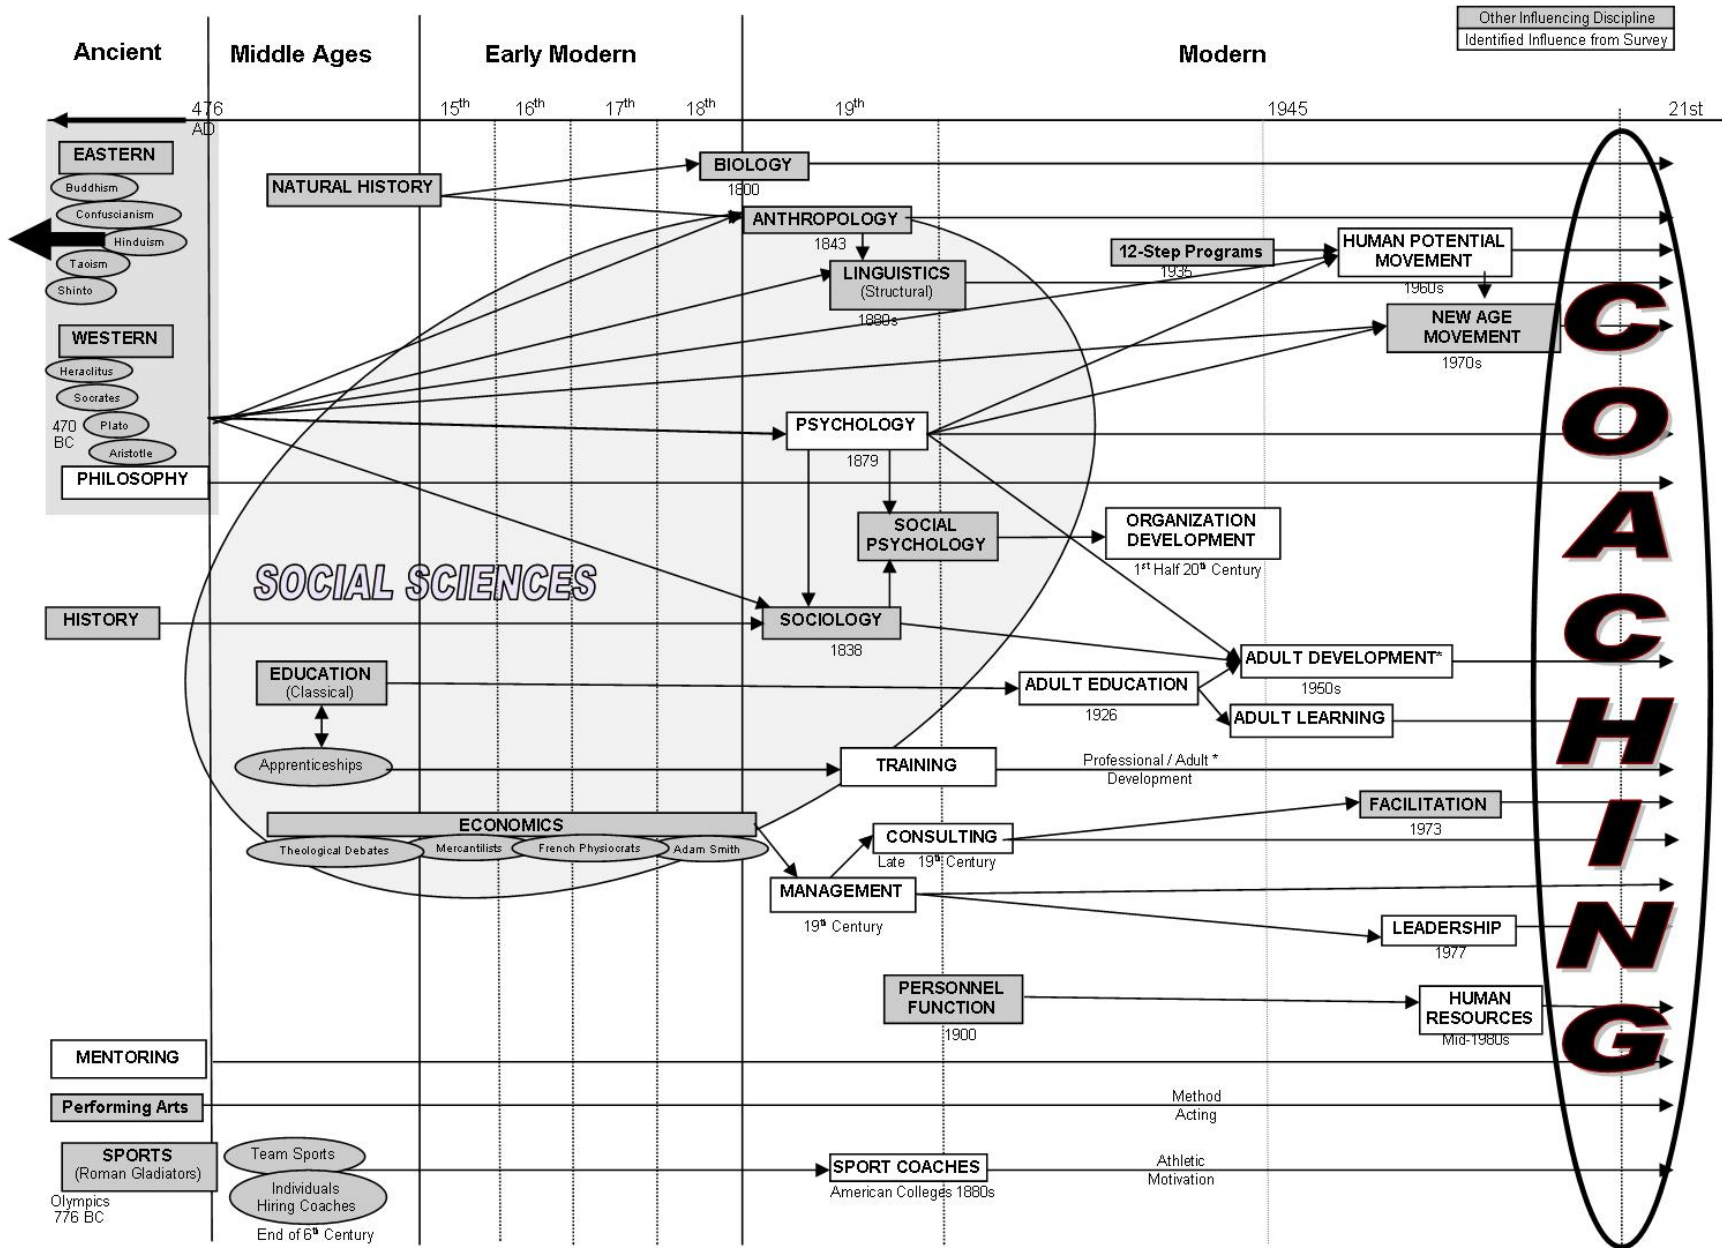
Other Influencing Discipline
Identified Influence from Survey

Ancient
Middle Ages
Early Modern
Modern

476 AD
15$^{th}$
16$^{th}$
17$^{th}$
18$^{th}$
19$^{th}$
1945
21st

EASTERN
Buddhism
Confuscianism
Hinduism
Taoism
Shinto

WESTERN
Heraclitus
Socrates
470 BC
Plato
Aristotle

PHILOSOPHY

NATURAL HISTORY
BIOLOGY
1800
ANTHROPOLOGY
1843
LINGUISTICS
(Structural)
1880s
12-Step Programs
1935
HUMAN POTENTIAL MOVEMENT
1960s
NEW AGE MOVEMENT
1970s
PSYCHOLOGY
1879
SOCIAL PSYCHOLOGY
ORGANIZATION DEVELOPMENT
1$^{st}$ Half 20$^{th}$ Century

SOCIAL SCIENCES

HISTORY
SOCIOLOGY
1838
ADULT DEVELOPMENT*
1950s
EDUCATION
(Classical)
ADULT EDUCATION
1926
ADULT LEARNING
Apprenticeships
TRAINING
Professional / Adult * Development
ECONOMICS
Theological Debates
Mercantilists
French Physiocrats
Adam Smith
FACILITATION
1973
CONSULTING
Late 19$^{th}$ Century
MANAGEMENT
19$^{th}$ Century
LEADERSHIP
1977
PERSONNEL FUNCTION
1900
HUMAN RESOURCES
Mid-1980s
MENTORING
Performing Arts
Method
Acting
SPORTS
(Roman Gladiators)
Olympics
776 BC
Team Sports
Individuals Hiring Coaches
End of 6$^{th}$ Century
SPORT COACHES
American Colleges 1880s
Athletic
Motivation

COACHING